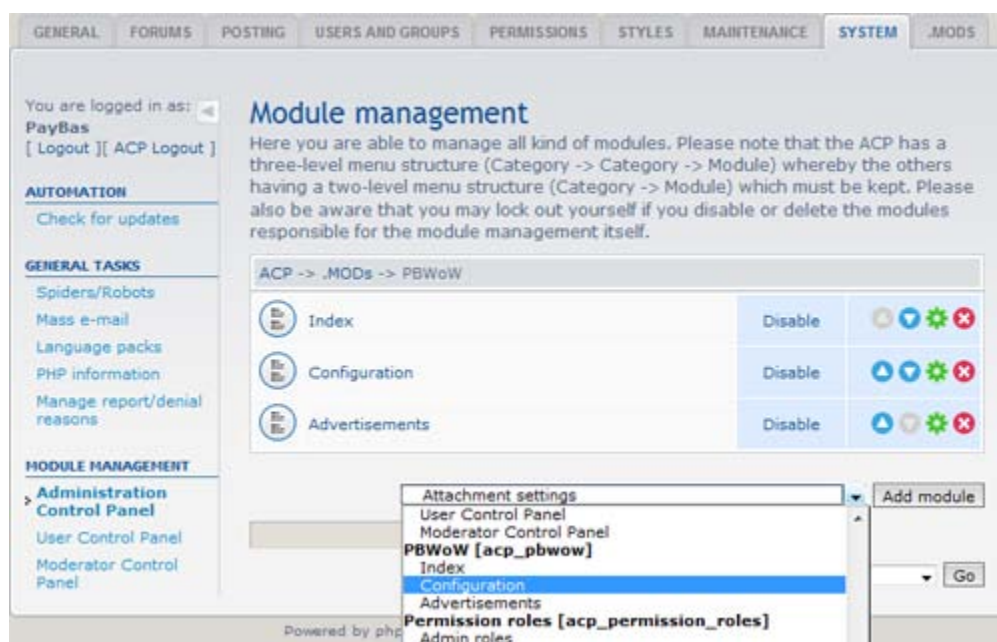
GENERAL | FORUMS | POSTING | USERS AND GROUPS | PERMISSIONS | STYLES | MAINTENANCE | SYSTEM | .MODS

You are logged in as: PayBas
[ Logout ][ ACP Logout ]

AUTOMATION
Check for updates

GENERAL TASKS
Spiders/Robots
Mass e-mail
Language packs
PHP information
Manage report/denial reasons

MODULE MANAGEMENT
Administration Control Panel
User Control Panel
Moderator Control Panel

Module management

Here you are able to manage all kind of modules. Please note that the ACP has a three-level menu structure (Category -> Category -> Module) whereby the others having a two-level menu structure (Category -> Module) which must be kept. Please also be aware that you may lock out yourself if you disable or delete the modules responsible for the module management itself.

ACP -> .MODs -> PBWoW

| | | |
|---|---|---|
| Index | Disable | |
| Configuration | Disable | |
| Advertisements | Disable | |

Attachment settings
Add module
User Control Panel
Moderator Control Panel
PBWoW [acp_pbwow]
Index
Configuration
Advertisements
Permission roles [acp_permission_roles]
Admin roles
Go

Powered by php